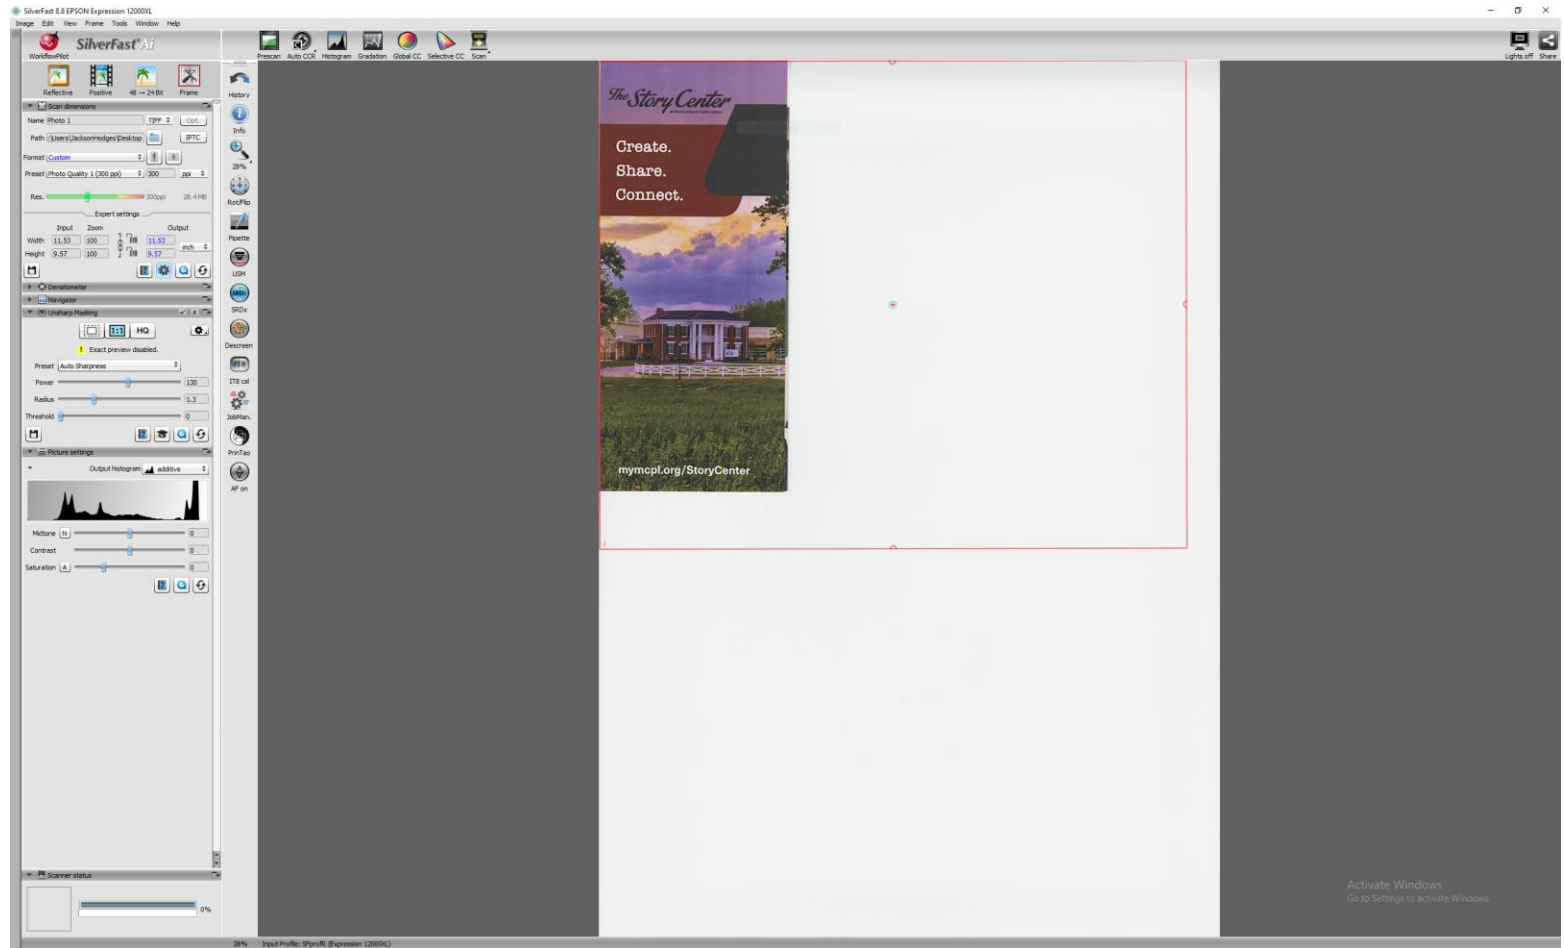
SilverFast 8.8 EPSON Expression 12000XL

Image Edit View Frame Tools Window Help

WorkflowPilot SilverFast Ai

Prescan Auto COR Histogram Gradation Global CC Selective CC Scan

Lights off Share

Reflective Positive 48 → 24 Bit Frame

History

Scan dimensions

Name Photo 1 TIFF Opt.

Path \Users\JacksonHodges\Desktop IPTC

Info

Format Custom

Preset Photo Quality 1 (300 ppi) 300 ppi

28%

Res. 300ppi 28.4 MB

Expert settings

Input Zoom Output

Width 11.53 100 11.53 inch

Height 9.57 100 9.57

Rot/Flip

Pipette

USM

Densitometer

Navigator

Unsharp Masking

SRDx

HQ

Exact preview disabled.

Descreen

Preset Auto Sharpness

Power 130

Radius 1.3

IT8 cal

Threshold 0

JobMan.

PrinTao

Picture settings

Output histogram additive

AF on

Midtone N 0

Contrast 0

Saturation A 0

Scanner status

0%

The Story Center

Create.
Share.
Connect.

mymcpl.org/StoryCenter

Activate Windows
Go to Settings to activate Windows.

28% Input Profile: SFprofit (Expression 12000XL)